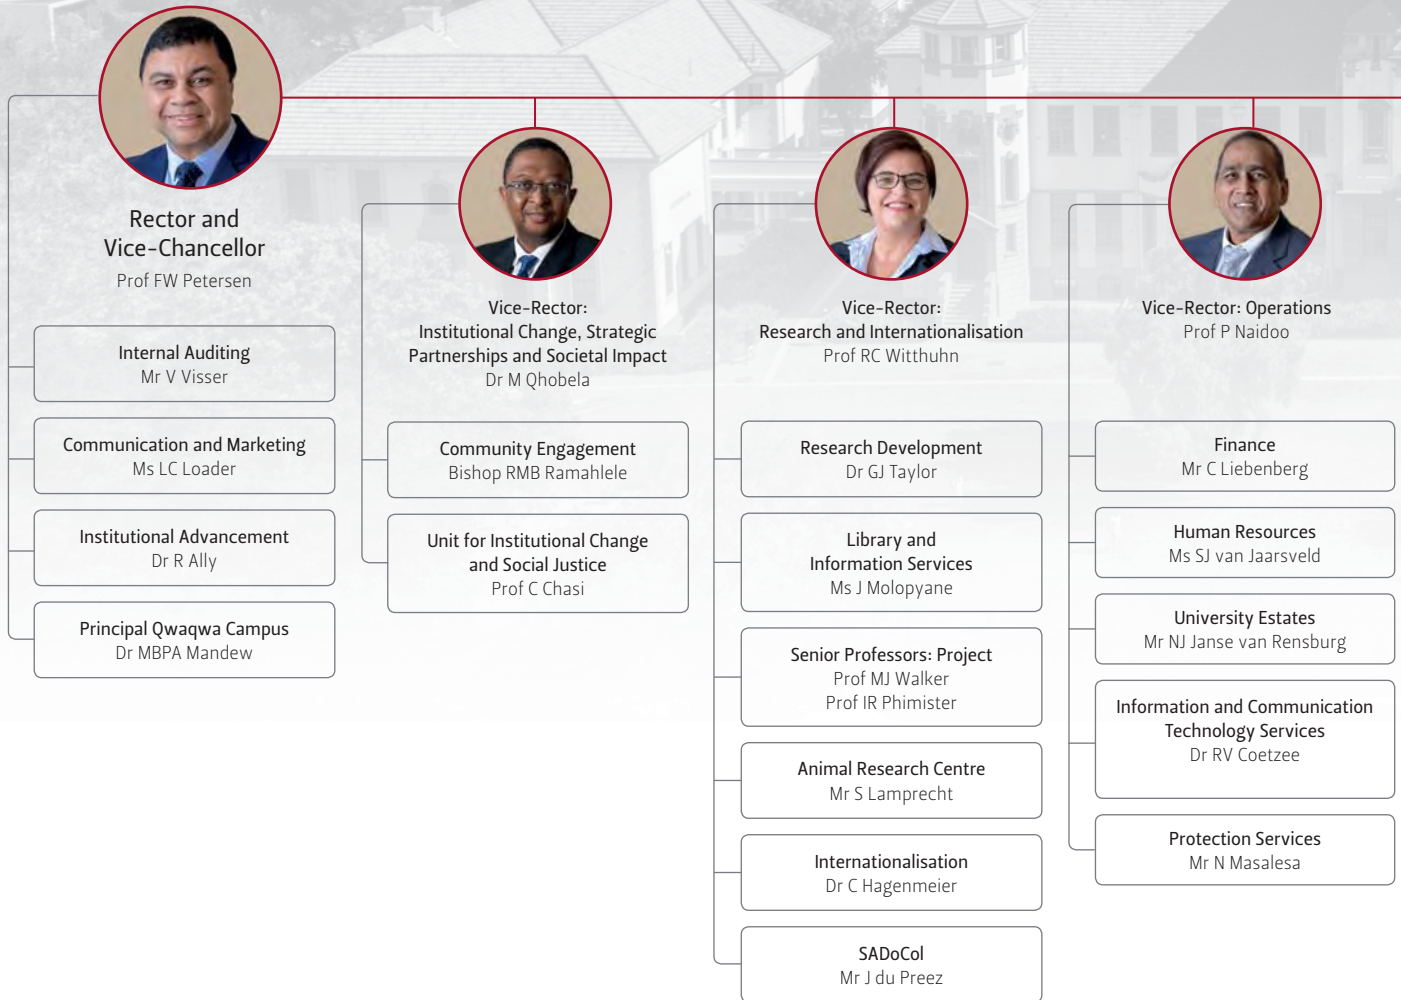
Rector and Vice-Chancellor
Prof FW Petersen

Internal Auditing
Mr V Visser

Communication and Marketing
Ms LC Loader

Institutional Advancement
Dr R Ally

Principal Qwaqwa Campus
Dr MBPA Mandew

Vice-Rector: Institutional Change, Strategic Partnerships and Societal Impact
Dr M Qhobela

Community Engagement
Bishop RMB Ramahlele

Unit for Institutional Change and Social Justice
Prof C Chasi

Vice-Rector: Research and Internationalisation
Prof RC Witthuhn

Research Development
Dr GJ Taylor

Library and Information Services
Ms J Molopyane

Senior Professors: Project
Prof MJ Walker
Prof IR Phimister

Animal Research Centre
Mr S Lamprecht

Internationalisation
Dr C Hagenmeier

SADoCol
Mr J du Preez

Vice-Rector: Operations
Prof P Naidoo

Finance
Mr C Liebenberg

Human Resources
Ms SJ van Jaarsveld

University Estates
Mr NJ Janse van Rensburg

Information and Communication Technology Services
Dr RV Coetzee

Protection Services
Mr N Masalesa